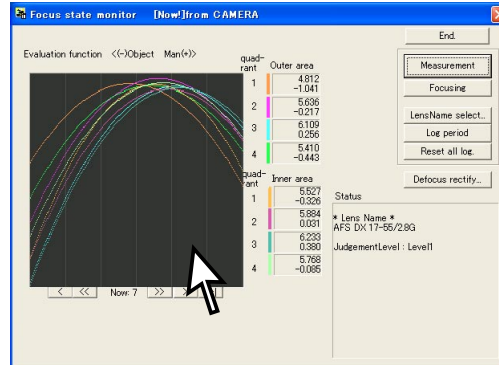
Focus state monitor [Now!]from CAMERA

End.

Evaluation function <(-)Object Man(+)>

quad-rant Outer area
1 4.812 −1.041
2 5.636 −0.217
3 6.109 0.256
4 5.410 −0.443

quad-rant Inner area
1 5.527 −0.326
2 5.884 0.031
3 6.233 0.380
4 5.768 −0.085

< << Now: 7 >>

Measurement
Focusing
LensName select..
Log period
Reset all log.
Defocus rectify..

Status

* Lens Name *
AFS DX 17-55/2.8G

JudgementLevel : Level1